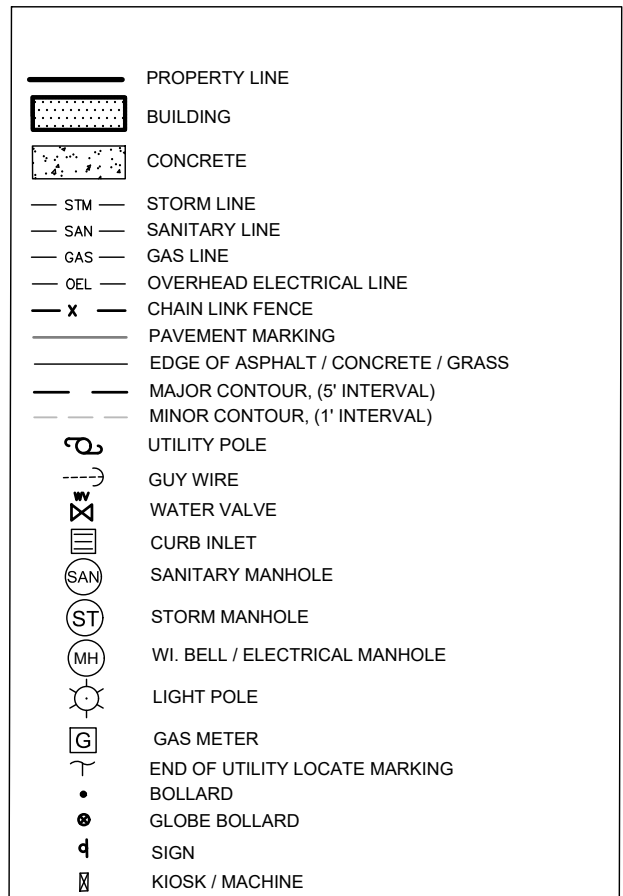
PROPERTY LINE
BUILDING
CONCRETE
— STM — STORM LINE
— SAN — SANITARY LINE
— GAS — GAS LINE
— OEL — OVERHEAD ELECTRICAL LINE
— X — CHAIN LINK FENCE
PAVEMENT MARKING
EDGE OF ASPHALT / CONCRETE / GRASS
MAJOR CONTOUR, (5' INTERVAL)
MINOR CONTOUR, (1' INTERVAL)
UTILITY POLE
GUY WIRE
WV WATER VALVE
CURB INLET
SAN SANITARY MANHOLE
ST STORM MANHOLE
MH WI. BELL / ELECTRICAL MANHOLE
LIGHT POLE
G GAS METER
END OF UTILITY LOCATE MARKING
BOLLARD
GLOBE BOLLARD
SIGN
KIOSK / MACHINE